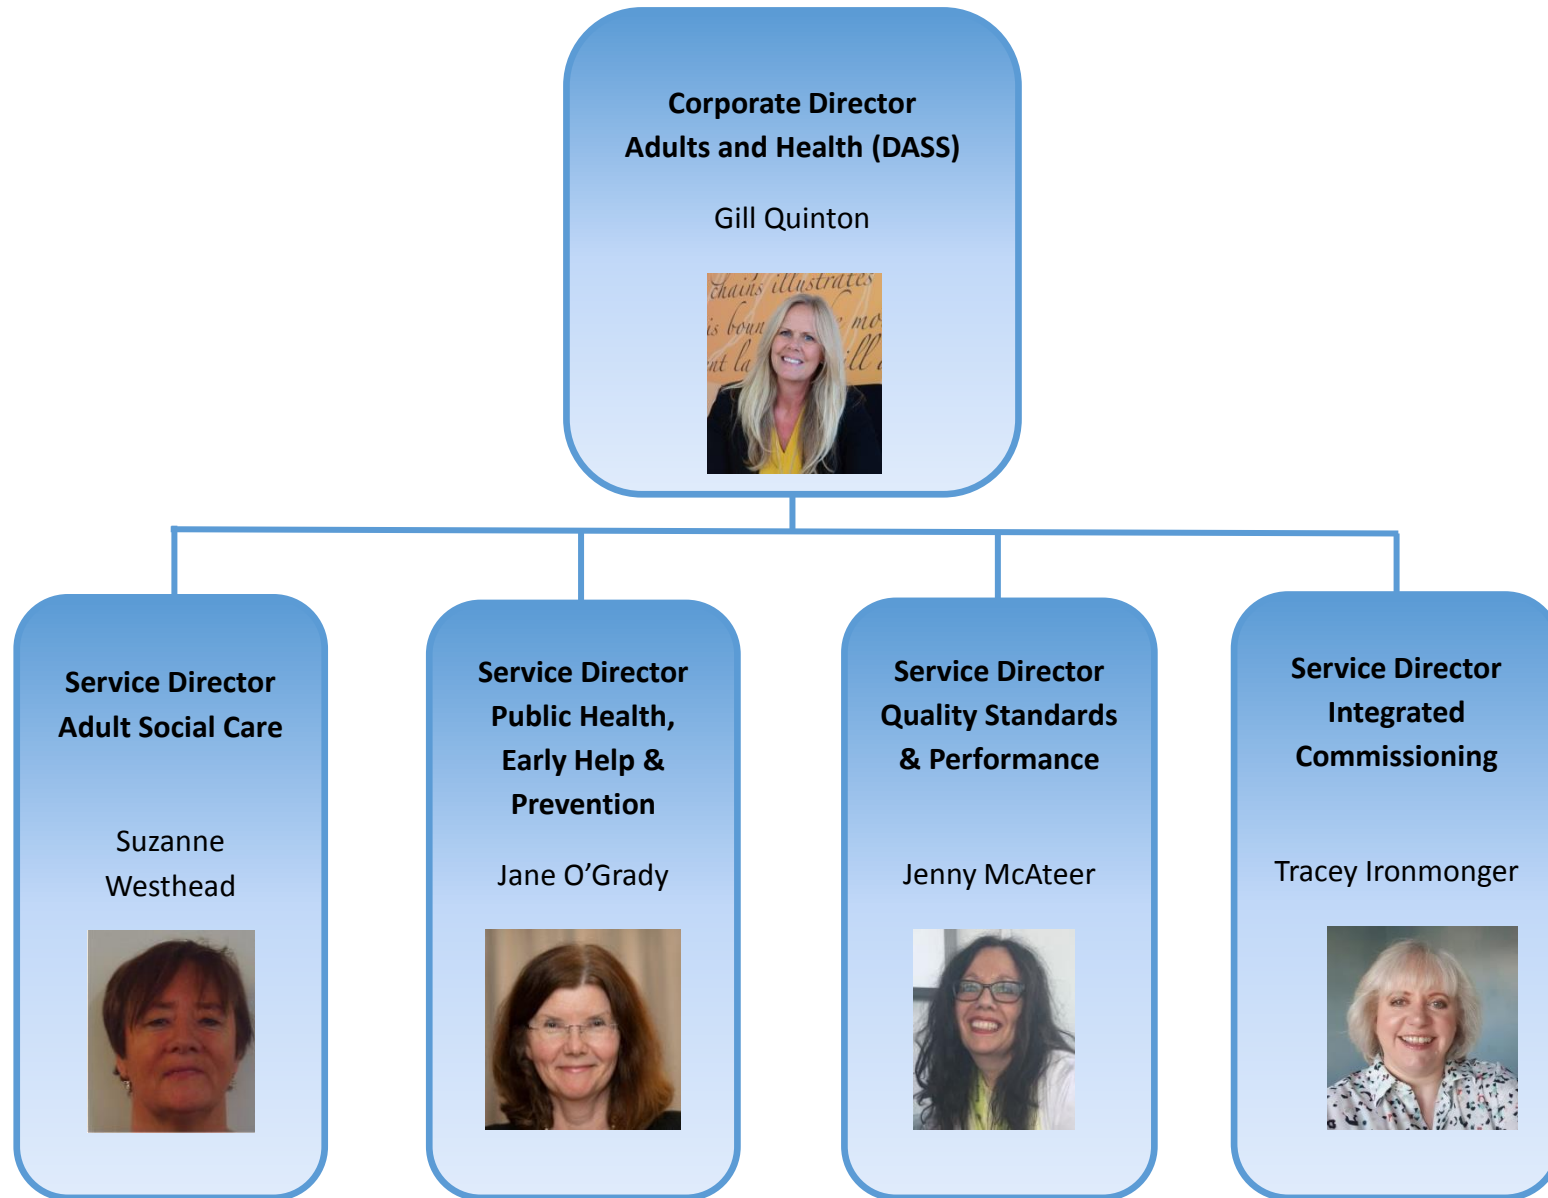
Corporate Director
Adults and Health (DASS)

Gill Quinton

Service Director
Adult Social Care

Suzanne Westhead

Service Director
Public Health, Early Help & Prevention

Jane O’Grady

Service Director
Quality Standards & Performance

Jenny McAteer

Service Director
Integrated Commissioning

Tracey Ironmonger